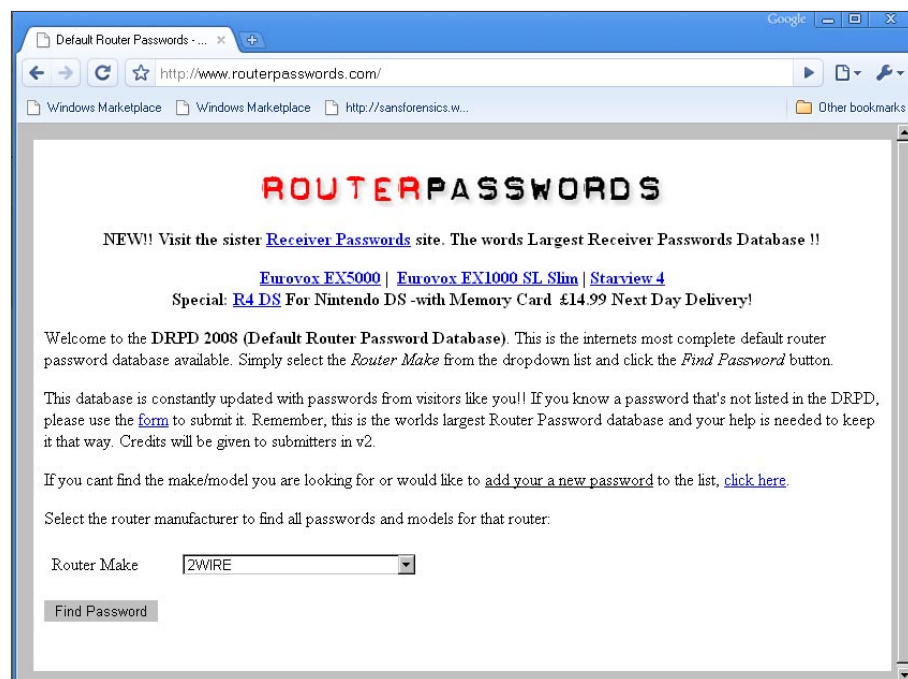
Default Router Passwords - ... ×

Google

http://www.routerpasswords.com/

Windows Marketplace Windows Marketplace http://sansforensics.w...

Other bookmarks

ROUTERPASSWORDS

NEW!! Visit the sister Receiver Passwords site. The words Largest Receiver Passwords Database !!

Eurovox EX5000 | Eurovox EX1000 SL Slim | Starview 4
Special: R4 DS For Nintendo DS -with Memory Card £14.99 Next Day Delivery!

Welcome to the DRPD 2008 (Default Router Password Database). This is the internets most complete default router password database available. Simply select the Router Make from the dropdown list and click the Find Password button.

This database is constantly updated with passwords from visitors like you!! If you know a password that's not listed in the DRPD, please use the form to submit it. Remember, this is the worlds largest Router Password database and your help is needed to keep it that way. Credits will be given to submitters in v2.

If you cant find the make/model you are looking for or would like to add your a new password to the list, click here.

Select the router manufacturer to find all passwords and models for that router:

Router Make 2WIRE

Find Password